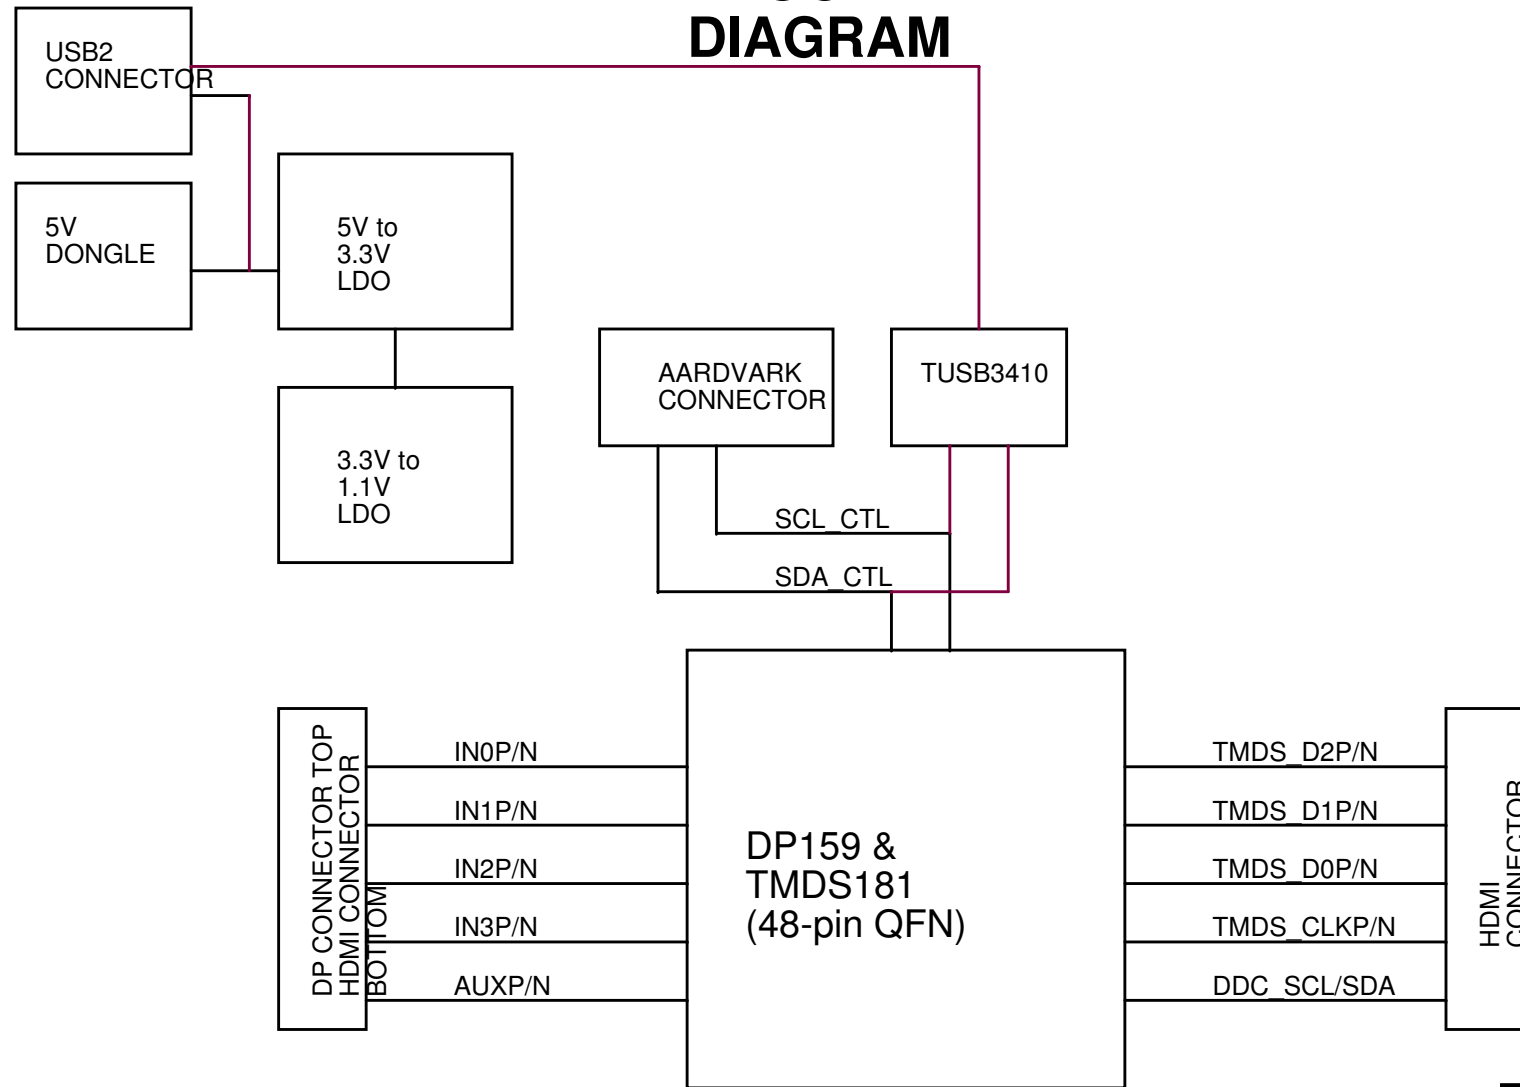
DIAGRAM

USB2 CONNECTOR

5V DONGLE

5V to 3.3V LDO

3.3V to 1.1V LDO

AARDVARK CONNECTOR

TUSB3410

SCL_CTL

SDA_CTL

DP CONNECTOR TOP HDMI CONNECTOR BOTTOM

IN0P/N

IN1P/N

IN2P/N

IN3P/N

AUXP/N

DP159 & TMDS181 (48-pin QFN)

TMDS_D2P/N

TMDS_D1P/N

TMDS_D0P/N

TMDS_CLKP/N

DDC_SCL/SDA

HDMI CONNECTOR